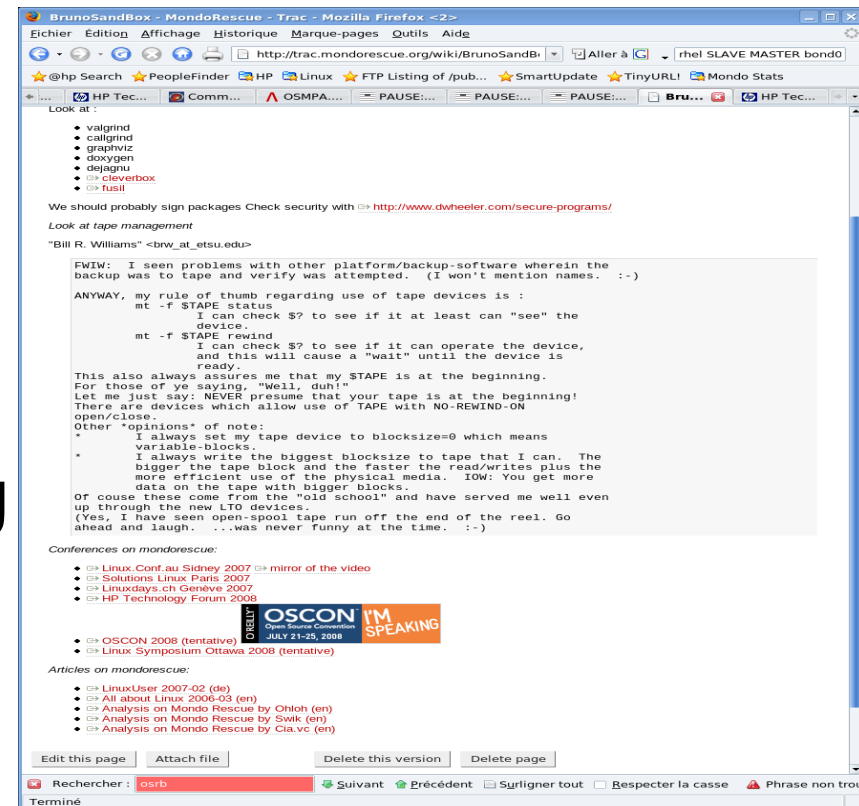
BrunoSandBox - MondoRescue - Trac - Mozilla Firefox <2>

Fichier Édition Affichage Historique Marque-pages Outils Aide

http://trac.mondorescue.org/wiki/BrunoSandB

Aller à

rhel SLAVE MASTER bond0

@hp Search PeopleFinder HP Linux FTP Listing of /pub... SmartUpdate TinyURL! Mondo Stats

HP Tec... Comm... OSMPA.... PAUSE:... PAUSE:... PAUSE:... Bru... HP Tec...

Look at :

- valgrind
- callgrind
- graphviz
- doxygen
- dejagnu
- cleverbox
- fusil

We should probably sign packages Check security with http://www.dwheeler.com/secure-programs/

Look at tape management

"Bill R. Williams" <brw_at_etsu.edu>

```
FWIW:  I seen problems with other platform/backup-software wherein the
backup was to tape and verify was attempted.  (I won't mention names.  :-)

ANYWAY, my rule of thumb regarding use of tape devices is :
        mt -f $TAPE status
                I can check $? to see if it at least can "see" the
                device.
        mt -f $TAPE rewind
                I can check $? to see if it can operate the device,
                and this will cause a "wait" until the device is
                ready.
This also always assures me that my $TAPE is at the beginning.
For those of ye saying, "Well, duh!"
Let me just say: NEVER presume that your tape is at the beginning!
There are devices which allow use of TAPE with NO-REWIND-ON
open/close.
Other *opinions* of note:
*       I always set my tape device to blocksize=0 which means
        variable-blocks.
*       I always write the biggest blocksize to tape that I can.  The
        bigger the tape block and the faster the read/writes plus the
        more efficient use of the physical media.  IOW: You get more
        data on the tape with bigger blocks.
Of couse these come from the "old school" and have served me well even
up through the new LTO devices.
(Yes, I have seen open-spool tape run off the end of the reel. Go
ahead and laugh.  ...was never funny at the time.  :-)
```

Conferences on mondorescue:

- Linux.Conf.au Sidney 2007 mirror of the video
- Solutions Linux Paris 2007
- Linuxdays.ch Genève 2007
- HP Technology Forum 2008

O'REILLY OSCON Open Source Convention JULY 21-25, 2008 I'M SPEAKING

- OSCON 2008 (tentative)
- Linux Symposium Ottawa 2008 (tentative)

Articles on mondorescue:

- LinuxUser 2007-02 (de)
- All about Linux 2006-03 (en)
- Analysis on Mondo Rescue by Ohloh (en)
- Analysis on Mondo Rescue by Swik (en)
- Analysis on Mondo Rescue by Cia.vc (en)

Edit this page | Attach file | Delete this version | Delete page

Rechercher : osrb Suivant Précédent Surligner tout Respecter la casse Phrase non trou

Terminé